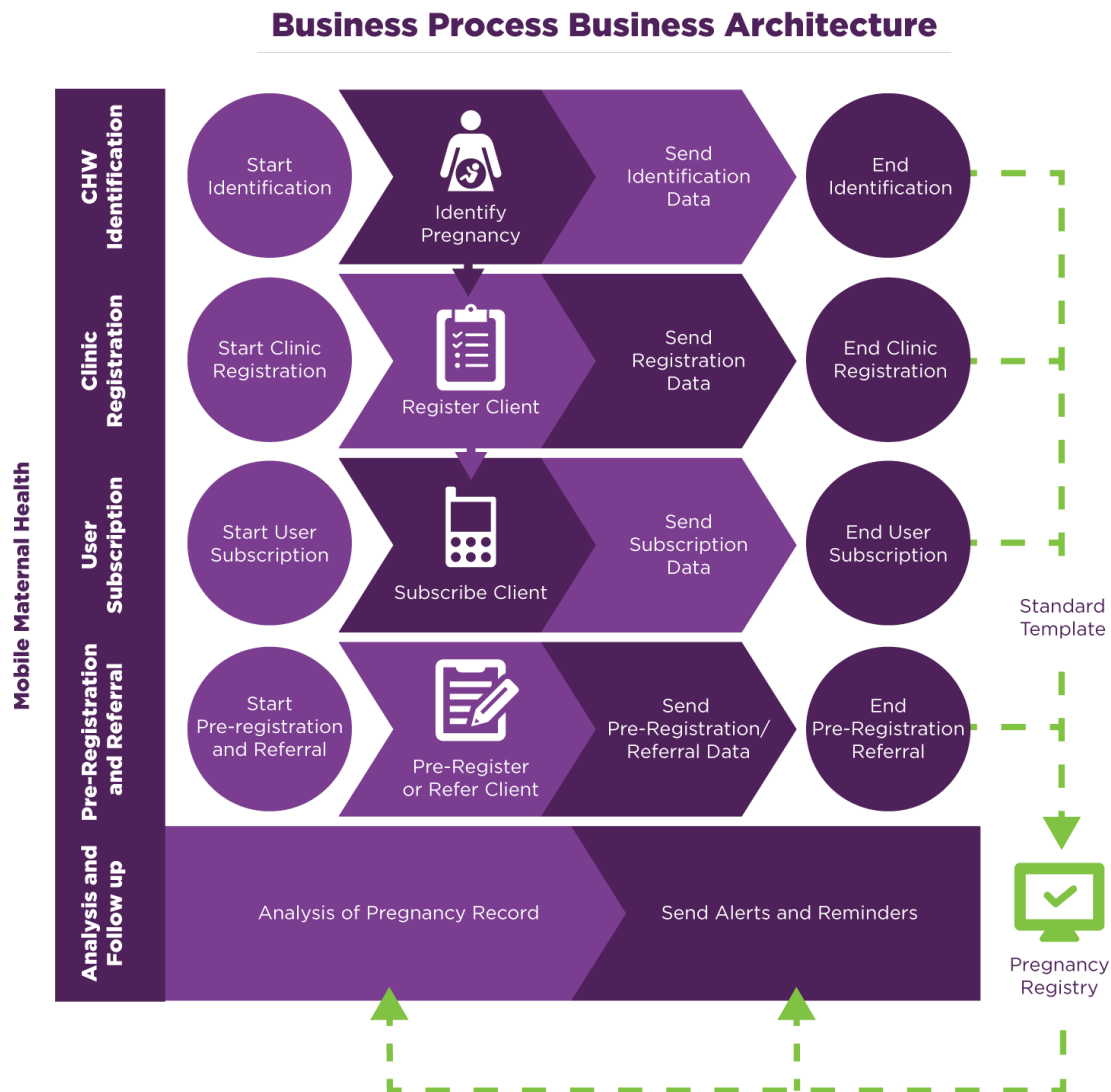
Business Process Business Architecture

Mobile Maternal Health

CHW Identification

Start Identification

Identify Pregnancy

Send Identification Data

End Identification

Clinic Registration

Start Clinic Registration

Register Client

Send Registration Data

End Clinic Registration

User Subscription

Start User Subscription

Subscribe Client

Send Subscription Data

End User Subscription

Standard Template

Pre-Registration and Referral

Start Pre-registration and Referral

Pre-Register or Refer Client

Send Pre-Registration/ Referral Data

End Pre-Registration Referral

Analysis and Follow up

Analysis of Pregnancy Record

Send Alerts and Reminders

Pregnancy Registry